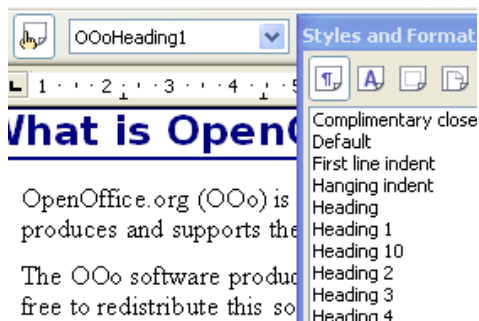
OOoHeading1

Styles and Format

1 · · · 2 · · · 3 · · · 4 · · · 5

What is OpenC

OpenOffice.org (OOo) is produces and supports the

The OOo software produc free to redistribute this so

Complimentary close
Default
First line indent
Hanging indent
Heading
Heading 1
Heading 10
Heading 2
Heading 3
Heading 4